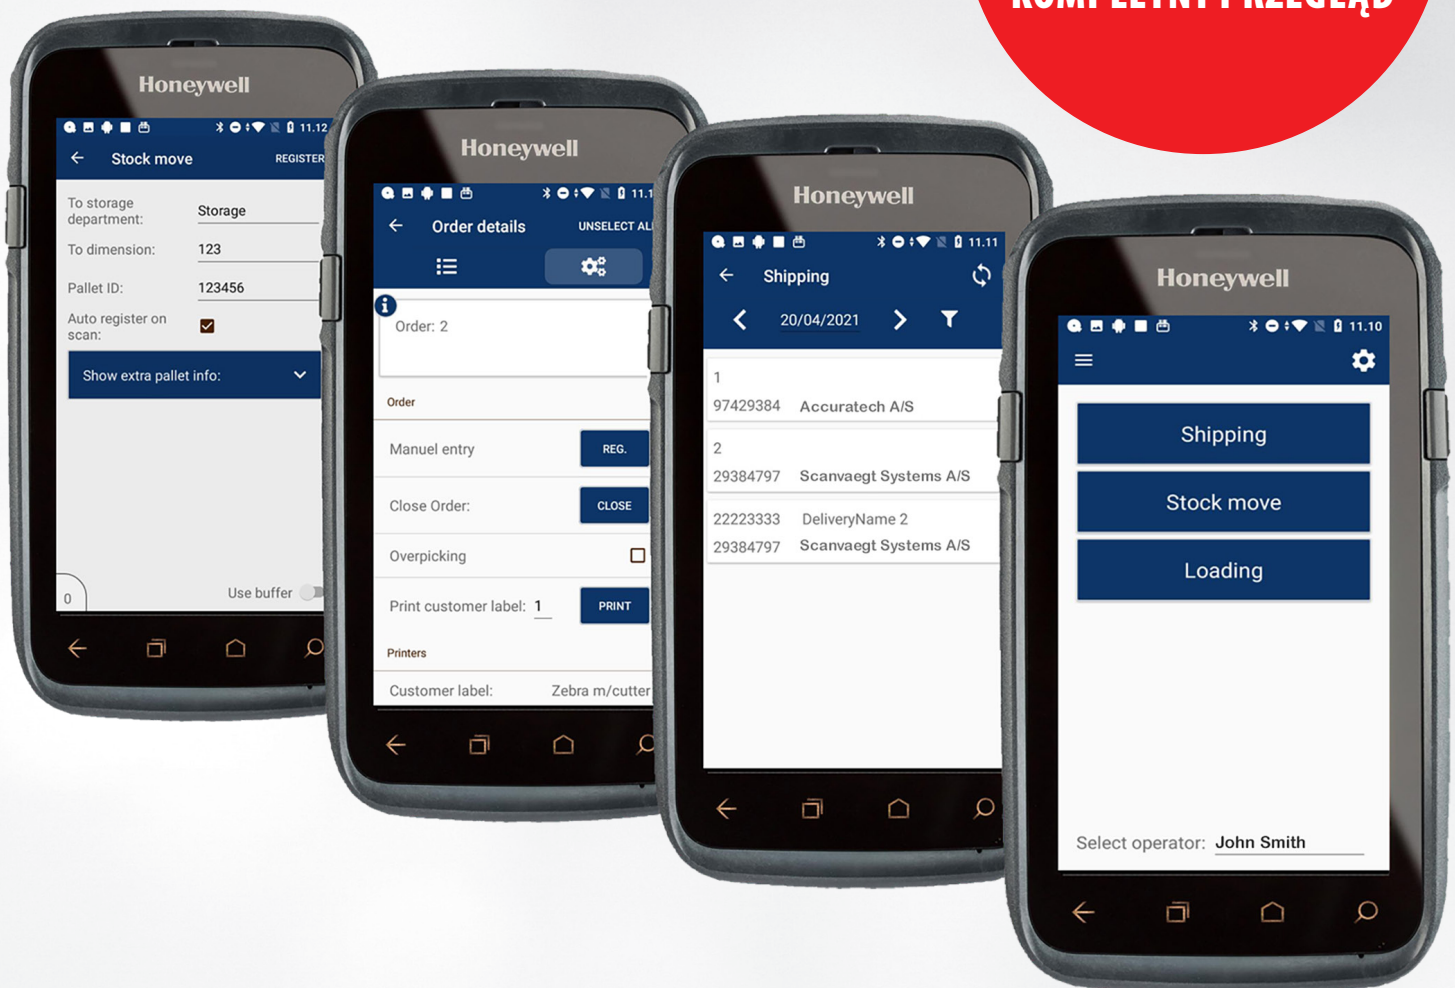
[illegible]

Honeywell
11.12
Stock move
REGISTER
To storage department: Storage
To dimension: 123
Pallet ID: 123456
Auto register on scan:
Show extra pallet info:
0
Use buffer

Honeywell
11.1
Order details
UNSELECT AL
Order: 2
Order
Manuel entry REG.
Close Order: CLOSE
Overpicking
Print customer label: 1 PRINT
Printers
Customer label: Zebra m/cutter

Honeywell
11.11
Shipping
20/04/2021
1
97429384 Accuratech A/S
2
29384797 Scanvaegt Systems A/S
22223333 DeliveryName 2
29384797 Scanvaegt Systems A/S

Honeywell
11.10
Shipping
Stock move
Loading
Select operator: John Smith